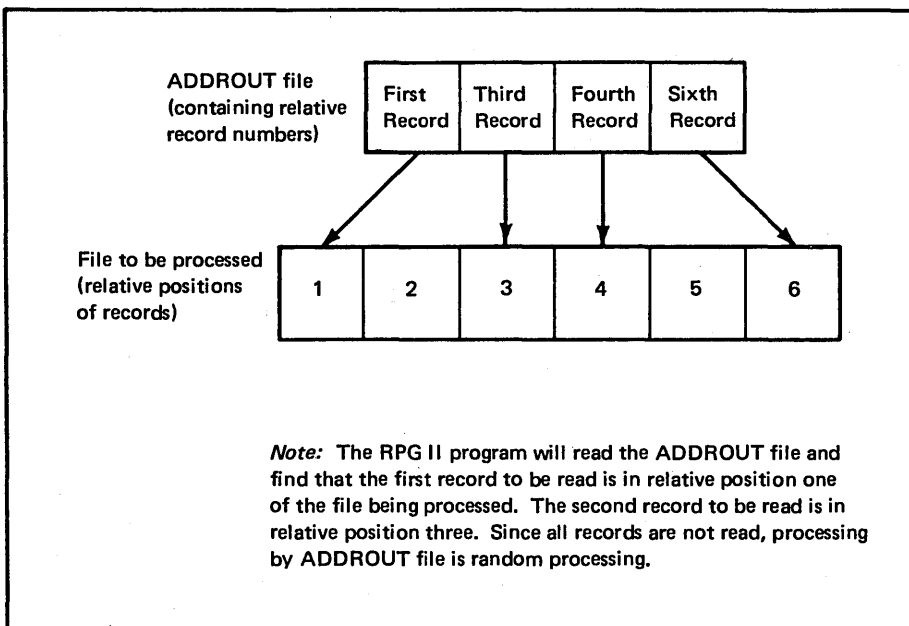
ADDROUT file
(containing relative record numbers)

First Record

Third Record

Fourth Record

Sixth Record

File to be processed
(relative positions of records)

1

2

3

4

5

6

*Note:* The RPG II program will read the ADDROUT file and find that the first record to be read is in relative position one of the file being processed. The second record to be read is in relative position three. Since all records are not read, processing by ADDROUT file is random processing.